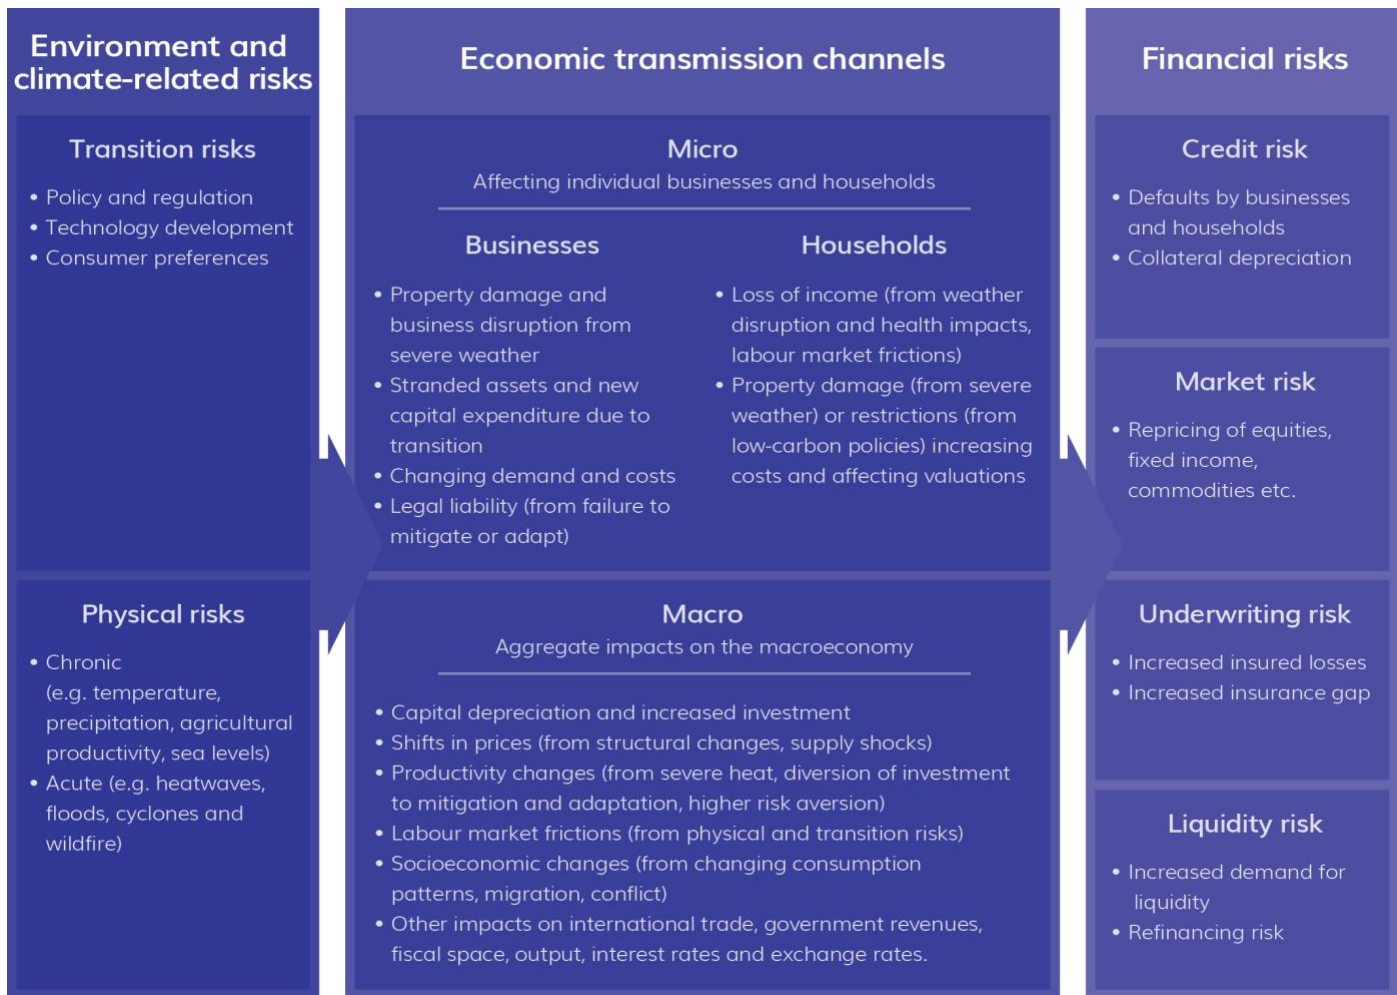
Environment and climate-related risks

Transition risks

• Policy and regulation
• Technology development
• Consumer preferences

Physical risks

• Chronic (e.g. temperature, precipitation, agricultural productivity, sea levels)
• Acute (e.g. heatwaves, floods, cyclones and wildfire)

Economic transmission channels

Micro
Affecting individual businesses and households

Businesses

• Property damage and business disruption from severe weather
• Stranded assets and new capital expenditure due to transition
• Changing demand and costs
• Legal liability (from failure to mitigate or adapt)

Households

• Loss of income (from weather disruption and health impacts, labour market frictions)
• Property damage (from severe weather) or restrictions (from low-carbon policies) increasing costs and affecting valuations

Macro
Aggregate impacts on the macroeconomy

• Capital depreciation and increased investment
• Shifts in prices (from structural changes, supply shocks)
• Productivity changes (from severe heat, diversion of investment to mitigation and adaptation, higher risk aversion)
• Labour market frictions (from physical and transition risks)
• Socioeconomic changes (from changing consumption patterns, migration, conflict)
• Other impacts on international trade, government revenues, fiscal space, output, interest rates and exchange rates.

Financial risks

Credit risk

• Defaults by businesses and households
• Collateral depreciation

Market risk

• Repricing of equities, fixed income, commodities etc.

Underwriting risk

• Increased insured losses
• Increased insurance gap

Liquidity risk

• Increased demand for liquidity
• Refinancing risk